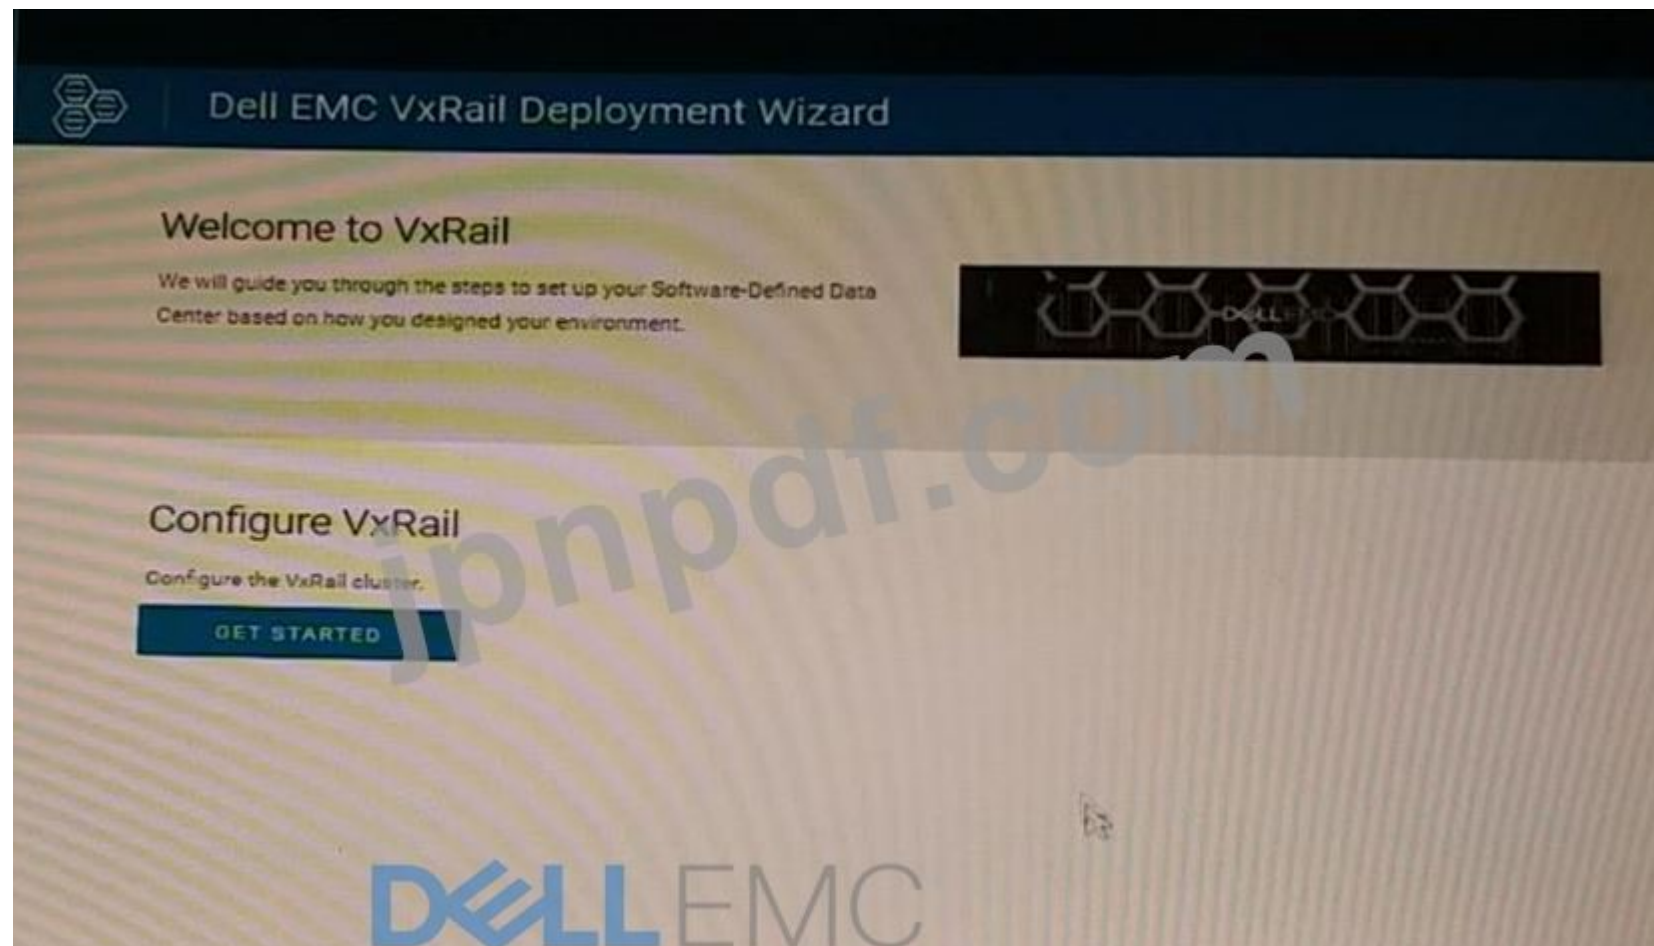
Dell EMC VxRail Deployment Wizard

Welcome to VxRail

We will guide you through the steps to set up your Software-Defined Data Center based on how you designed your environment.

DELL EMC

jpnpdf.com

Configure VxRail

Configure the VxRail cluster.

GET STARTED

DELLEMC